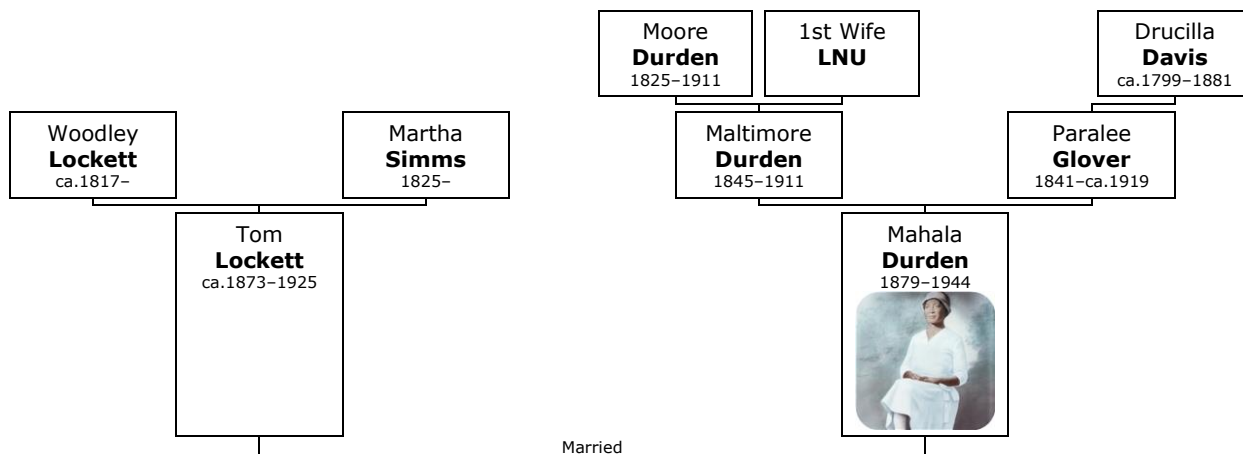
Moore
**Durden**
1825–1911

1st Wife
**LNU**

Drucilla
**Davis**
ca.1799–1881

Woodley
**Lockett**
ca.1817–

Martha
**Simms**
1825–

Maltimore
**Durden**
1845–1911

Paralee
**Glover**
1841–ca.1919

Tom
**Lockett**
ca.1873–1925

Mahala
**Durden**
1879–1944

Married